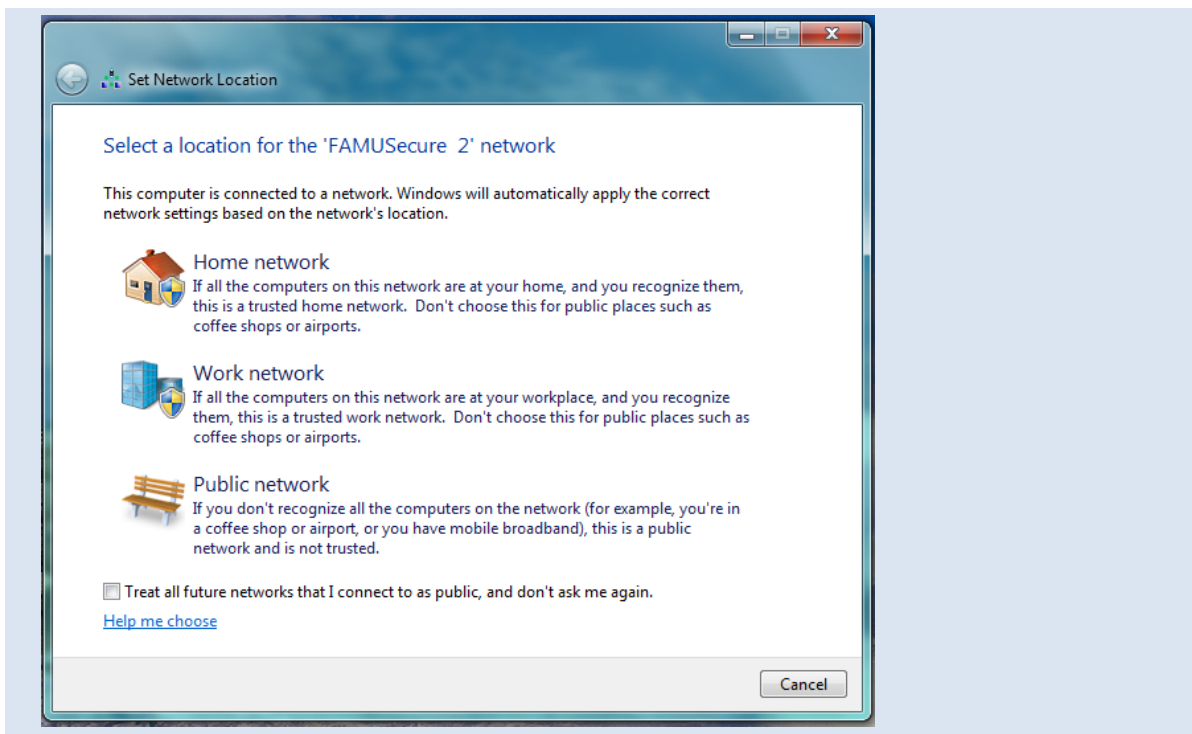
Set Network Location

Select a location for the 'FAMUSecure 2' network

This computer is connected to a network. Windows will automatically apply the correct network settings based on the network's location.

Home network
If all the computers on this network are at your home, and you recognize them, this is a trusted home network. Don't choose this for public places such as coffee shops or airports.

Work network
If all the computers on this network are at your workplace, and you recognize them, this is a trusted work network. Don't choose this for public places such as coffee shops or airports.

Public network
If you don't recognize all the computers on the network (for example, you're in a coffee shop or airport, or you have mobile broadband), this is a public network and is not trusted.

Treat all future networks that I connect to as public, and don't ask me again.

Help me choose

Cancel